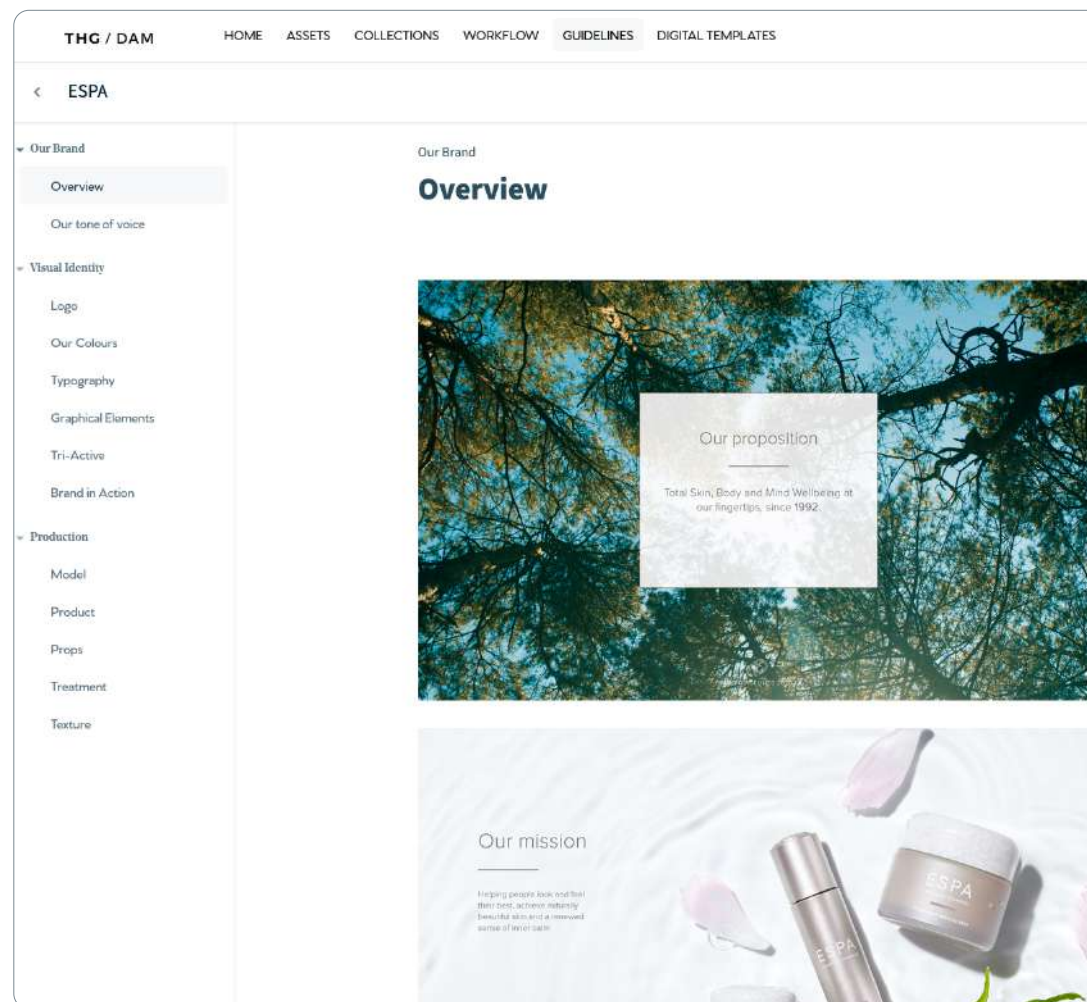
THG / DAM HOME ASSETS COLLECTIONS WORKFLOW GUIDELINES DIGITAL TEMPLATES

< ESPA

Our Brand
Overview
Our tone of voice
Visual Identity
Logo
Our Colours
Typography
Graphical Elements
Tri-Active
Brand in Action
Production
Model
Product
Props
Treatment
Texture

Our Brand

Overview

Our proposition

Total Skin, Body and Mind Wellbeing at our fingertips, since 1992.

Our mission

Helping people look and feel their best, achieve naturally beautiful skin and a renewed sense of inner calm

ESPA

ESPA